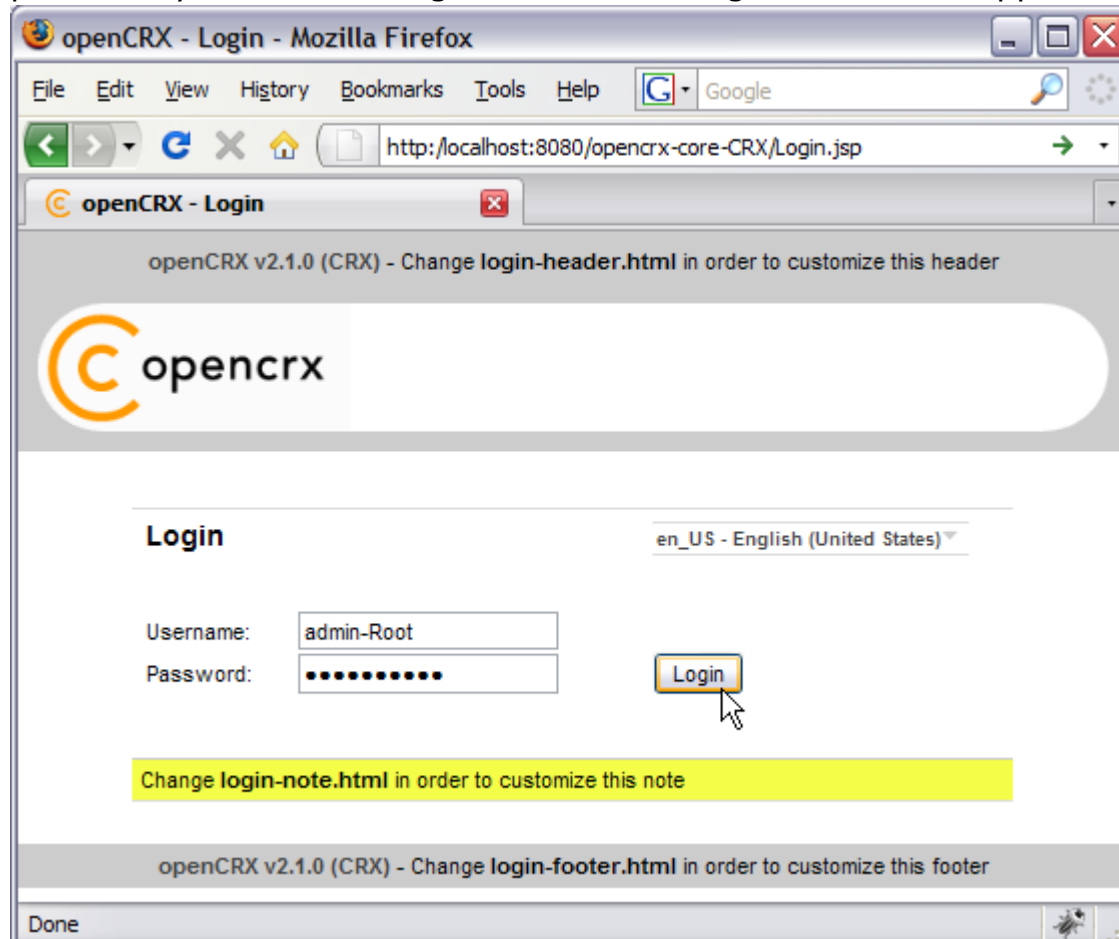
openCRX - Login - Mozilla Firefox

File Edit View History Bookmarks Tools Help

Google

http://localhost:8080/opencrx-core-CRX/Login.jsp

openCRX - Login

openCRX v2.1.0 (CRX) - Change **login-header.html** in order to customize this header

opencrx

Login

en_US - English (United States)

Username: admin-Root

Password: ●●●●●●●●●●●

Login

Change **login-note.html** in order to customize this note

openCRX v2.1.0 (CRX) - Change **login-footer.html** in order to customize this footer

Done